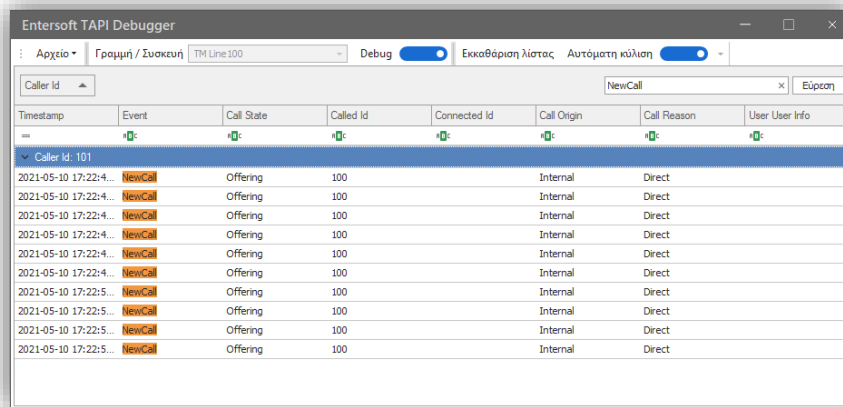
Entersoft TAPI Debugger

Αρχείο ▾ | Γραμμή / Συσκευή TM Line100 | Debug | Εκκαθάριση λίστας | Αυτόματη κύλιση

Caller Id ▲

NewCall × | Εύρεση

| Timestamp | Event | Call State | Called Id | Connected Id | Call Origin | Call Reason | User User Info |
|---|---|---|---|---|---|---|---|
| = | ABC | ABC | ABC | ABC | ABC | ABC | ABC |
| Caller Id: 101 | | | | | | | |
| 2021-05-10 17:22:4... | NewCall | Offering | 100 | | Internal | Direct | |
| 2021-05-10 17:22:4... | NewCall | Offering | 100 | | Internal | Direct | |
| 2021-05-10 17:22:4... | NewCall | Offering | 100 | | Internal | Direct | |
| 2021-05-10 17:22:4... | NewCall | Offering | 100 | | Internal | Direct | |
| 2021-05-10 17:22:4... | NewCall | Offering | 100 | | Internal | Direct | |
| 2021-05-10 17:22:4... | NewCall | Offering | 100 | | Internal | Direct | |
| 2021-05-10 17:22:5... | NewCall | Offering | 100 | | Internal | Direct | |
| 2021-05-10 17:22:5... | NewCall | Offering | 100 | | Internal | Direct | |
| 2021-05-10 17:22:5... | NewCall | Offering | 100 | | Internal | Direct | |
| 2021-05-10 17:22:5... | NewCall | Offering | 100 | | Internal | Direct | |